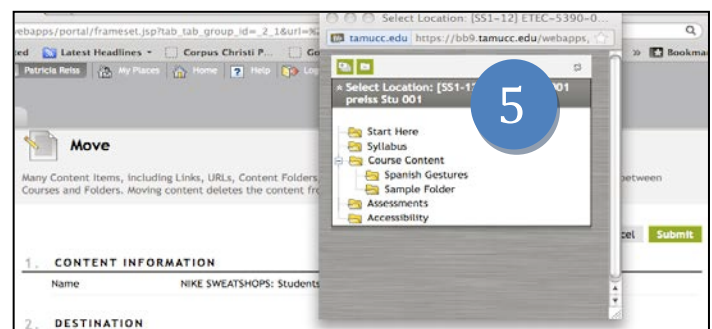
webapps/portal/frameset.jsp?tab_tab_group_id=_2_1&url=%

ted Latest Headlines Corpus Christi P... Go

» Bookma

Patricia Reiss My Places Home Help Lo

Select Location: [SS1-12] ETEC-5390-0...

tamucc.edu https://bb9.tamucc.edu/webapps,

Select Location: [SS1-1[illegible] 001 preiss Stu 001

5

Start Here
Syllabus
Course Content
Spanish Gestures
Sample Folder
Assessments
Accessibility

Move

Many Content Items, including Links, URLs, Content Folders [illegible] between Courses and Folders. Moving content deletes the content fr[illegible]

cel Submit

1. CONTENT INFORMATION

Name NIKE SWEATSHOPS: Students

2. DESTINATION